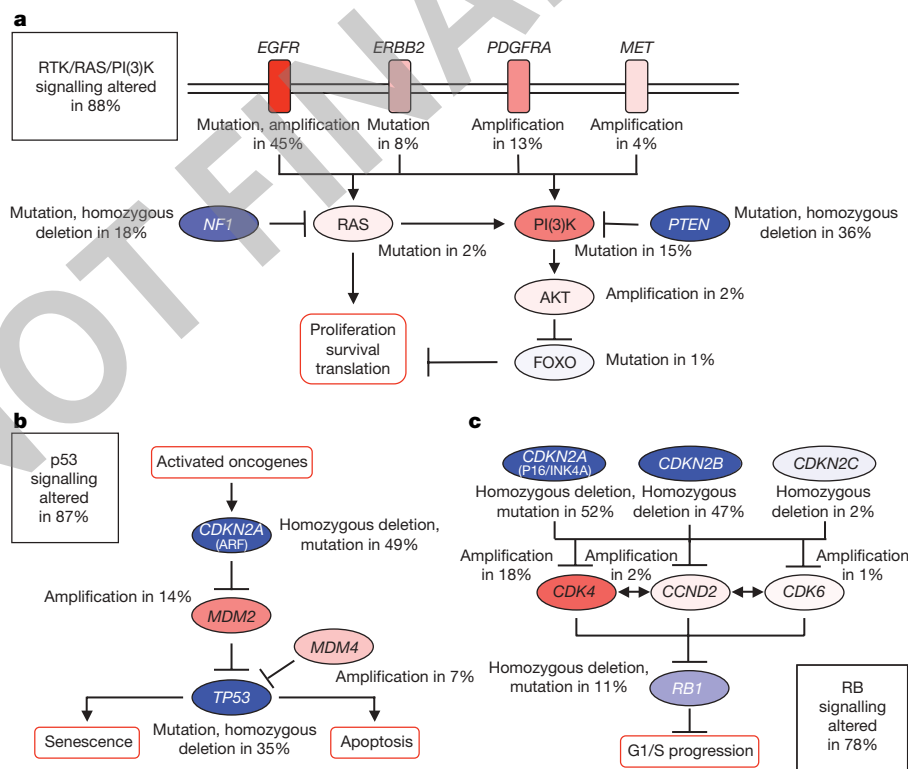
a

RTK/RAS/PI(3)K signalling altered in 88%

EGFR
ERBB2
PDGFRA
MET

Mutation, amplification in 45%
Mutation in 8%
Amplification in 13%
Amplification in 4%

Mutation, homozygous deletion in 18%
NF1
RAS
Mutation in 2%
PI(3)K
Mutation in 15%
PTEN
Mutation, homozygous deletion in 36%

AKT
Amplification in 2%

Proliferation survival translation
FOXO
Mutation in 1%

b

p53 signalling altered in 87%

Activated oncogenes
CDKN2A (ARF)
Homozygous deletion, mutation in 49%
Amplification in 14%
MDM2
MDM4
Amplification in 7%
TP53
Senescence
Mutation, homozygous deletion in 35%
Apoptosis

c

CDKN2A (P16/INK4A)
CDKN2B
CDKN2C
Homozygous deletion, mutation in 52%
Homozygous deletion in 47%
Homozygous deletion in 2%
Amplification in 18%
Amplification in 2%
Amplification in 1%
CDK4
CCND2
CDK6
Homozygous deletion, mutation in 11%
RB1
G1/S progression

RB signalling altered in 78%